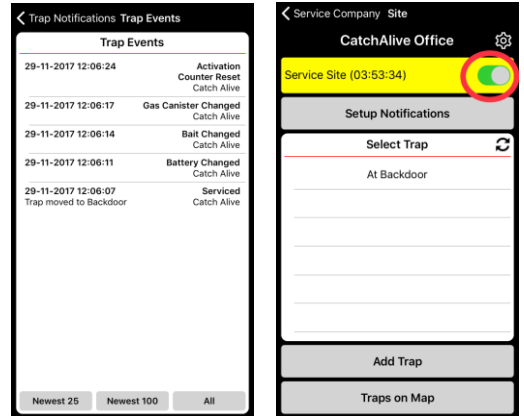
Trap Notifications Trap Events

Trap Events

29-11-2017 12:06:24 Activation Counter Reset Catch Alive

29-11-2017 12:06:17 Gas Canister Changed Catch Alive

29-11-2017 12:06:14 Bait Changed Catch Alive

29-11-2017 12:06:11 Battery Changed Catch Alive

29-11-2017 12:06:07 Serviced
Trap moved to Backdoor Catch Alive

Newest 25 Newest 100 All

Service Company Site

CatchAlive Office

Service Site (03:53:34)

Setup Notifications

Select Trap

At Backdoor

Add Trap

Traps on Map